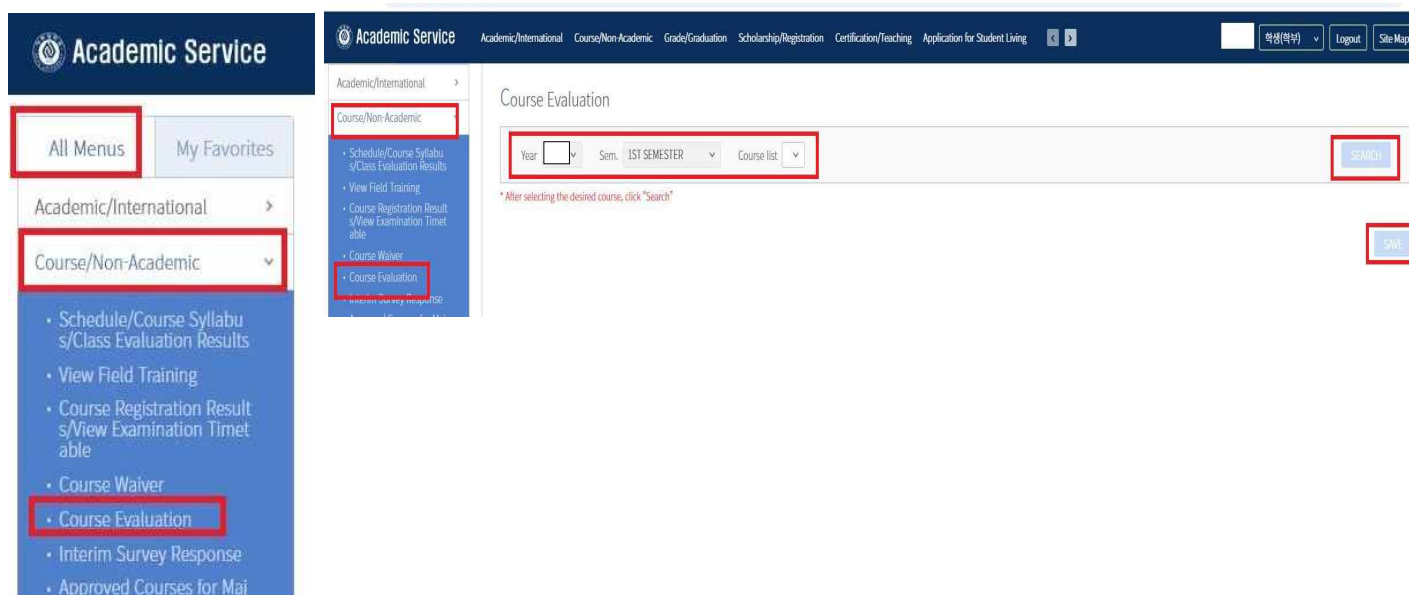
Academic Service

All Menus
My Favorites

Academic/International >

Course/Non-Academic

• Schedule/Course Syllabus/Class Evaluation Results
• View Field Training
• Course Registration Results/View Examination Timetable
• Course Waiver
• Course Evaluation
• Interim Survey Response
• Approved Courses for Maj

Academic Service
Academic/International Course/Non-Academic Grade/Graduation Scholarship/Registration Certification/Teaching Application for Student Living
학생(학부) Logout Site Map

Academic/International >
Course/Non-Academic
• Schedule/Course Syllabus/Class Evaluation Results
• View Field Training
• Course Registration Results/View Examination Timetable
• Course Waiver
• Course Evaluation
• Interim Survey Response
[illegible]

Course Evaluation

Year Sem. 1ST SEMESTER Course list

SEARCH

* After selecting the desired course, click "Search"

SAVE